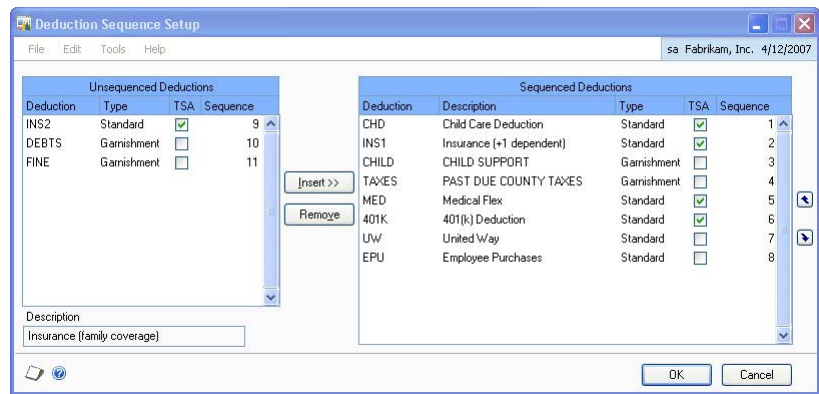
Deduction Sequence Setup

File Edit Tools Help

sa Fabrikam, Inc. 4/12/2007

Unsequenced Deductions

| Deduction | Type | TSA | Sequence |
|---|---|---|---|
| INS2 | Standard | ☑ | 9 |
| DEBTS | Garnishment | ☐ | 10 |
| FINE | Garnishment | ☐ | 11 |

Insert >>

Remove

Sequenced Deductions

| Deduction | Description | Type | TSA | Sequence |
|---|---|---|---|---|
| CHD | Child Care Deduction | Standard | ☑ | 1 |
| INS1 | Insurance (+1 dependent) | Standard | ☑ | 2 |
| CHILD | CHILD SUPPORT | Garnishment | ☐ | 3 |
| TAXES | PAST DUE COUNTY TAXES | Garnishment | ☐ | 4 |
| MED | Medical Flex | Standard | ☑ | 5 |
| 401K | 401(k) Deduction | Standard | ☑ | 6 |
| UW | United Way | Standard | ☐ | 7 |
| EPU | Employee Purchases | Standard | ☐ | 8 |

Description

Insurance (family coverage)

OK

Cancel